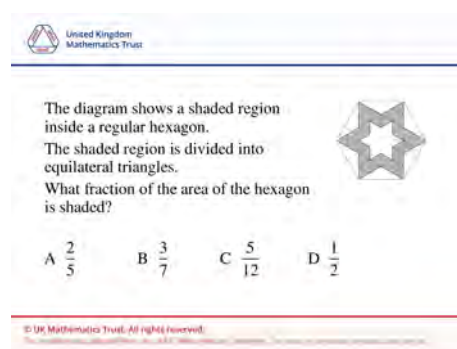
United Kingdom Mathematics Trust

The diagram shows a shaded region inside a regular hexagon.

The shaded region is divided into equilateral triangles.

What fraction of the area of the hexagon is shaded?

A $\frac{2}{5}$ B $\frac{3}{7}$ C $\frac{5}{12}$ D $\frac{1}{2}$

© UK Mathematics Trust. All rights reserved.

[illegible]